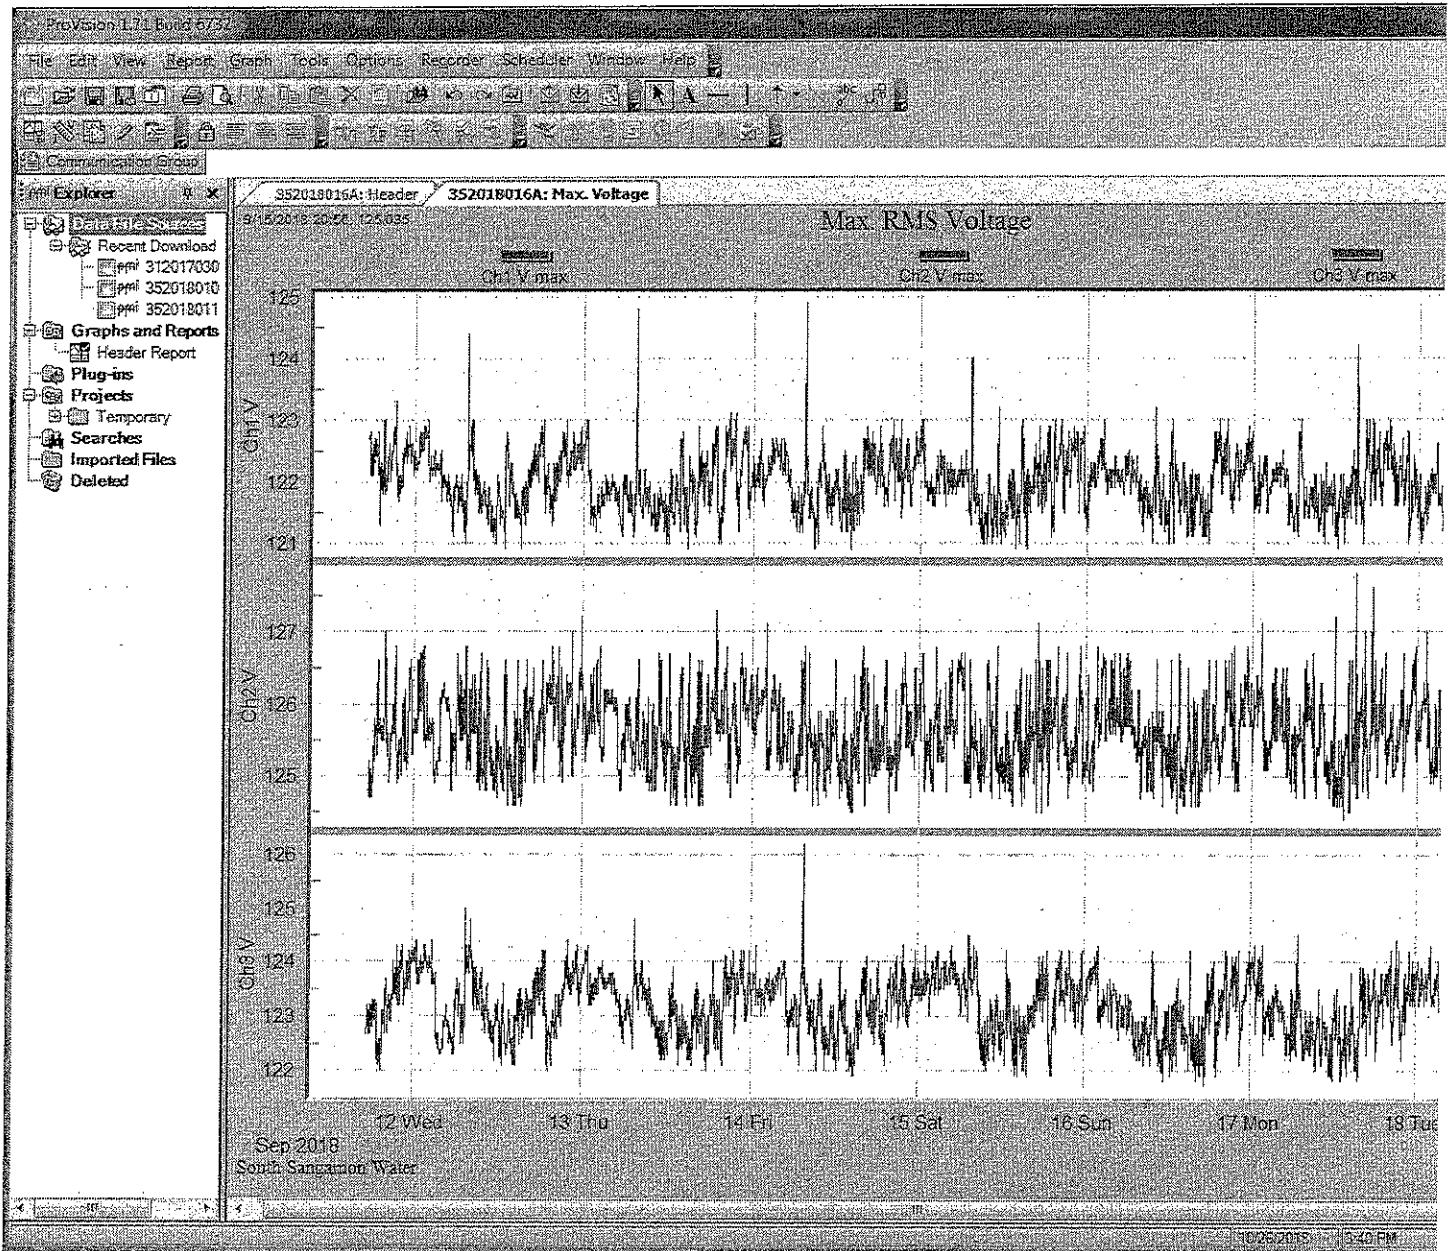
ProVision 1.71 Build 6732

File Edit View Report Graph Tools Options Recorder Scheduler Window Help

Communication Group

Explorer

Data File Sources
Recent Download
312017030
352018010
352018011
Graphs and Reports
Header Report
Plug-ins
Projects
Temporary
Searches
Imported Files
Deleted

352018016A: Header
352018016A: Max. Voltage

9/15/2018 20:56 125.035

Max RMS Voltage

Ch1 V max
Ch2 V max
Ch3 V max

Ch1 V
125
124
123
122
121

Ch2 V
127
126
125

Ch3 V
126
125
124
123
122

12 Wed
13 Thu
14 Fri
15 Sat
16 Sun
17 Mon
18 Tue

Sep 2018
South Sangamon Water

10/26/2018 5:40 PM